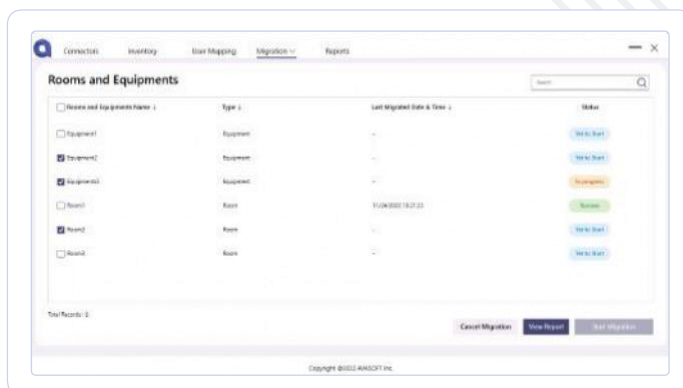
Connectors Inventory User Mapping Migration Reports

Rooms and Equipments

Search

| Rooms and Equipments Name | Type | Last Migrated Date & Time | Status |
|---|---|---|---|
| Equipment1 | Equipment | - | Yet to Start |
| Equipment2 | Equipment | - | Yet to Start |
| Equipment3 | Equipment | - | In progress |
| Room1 | Room | 11/26/2022 18:21:23 | Success |
| Room2 | Room | - | Yet to Start |
| Room3 | Room | - | Yet to Start |

Total Records : 6

Cancel Migration View Report Start Migration

Copyright ©2022 AVASOFT Inc.